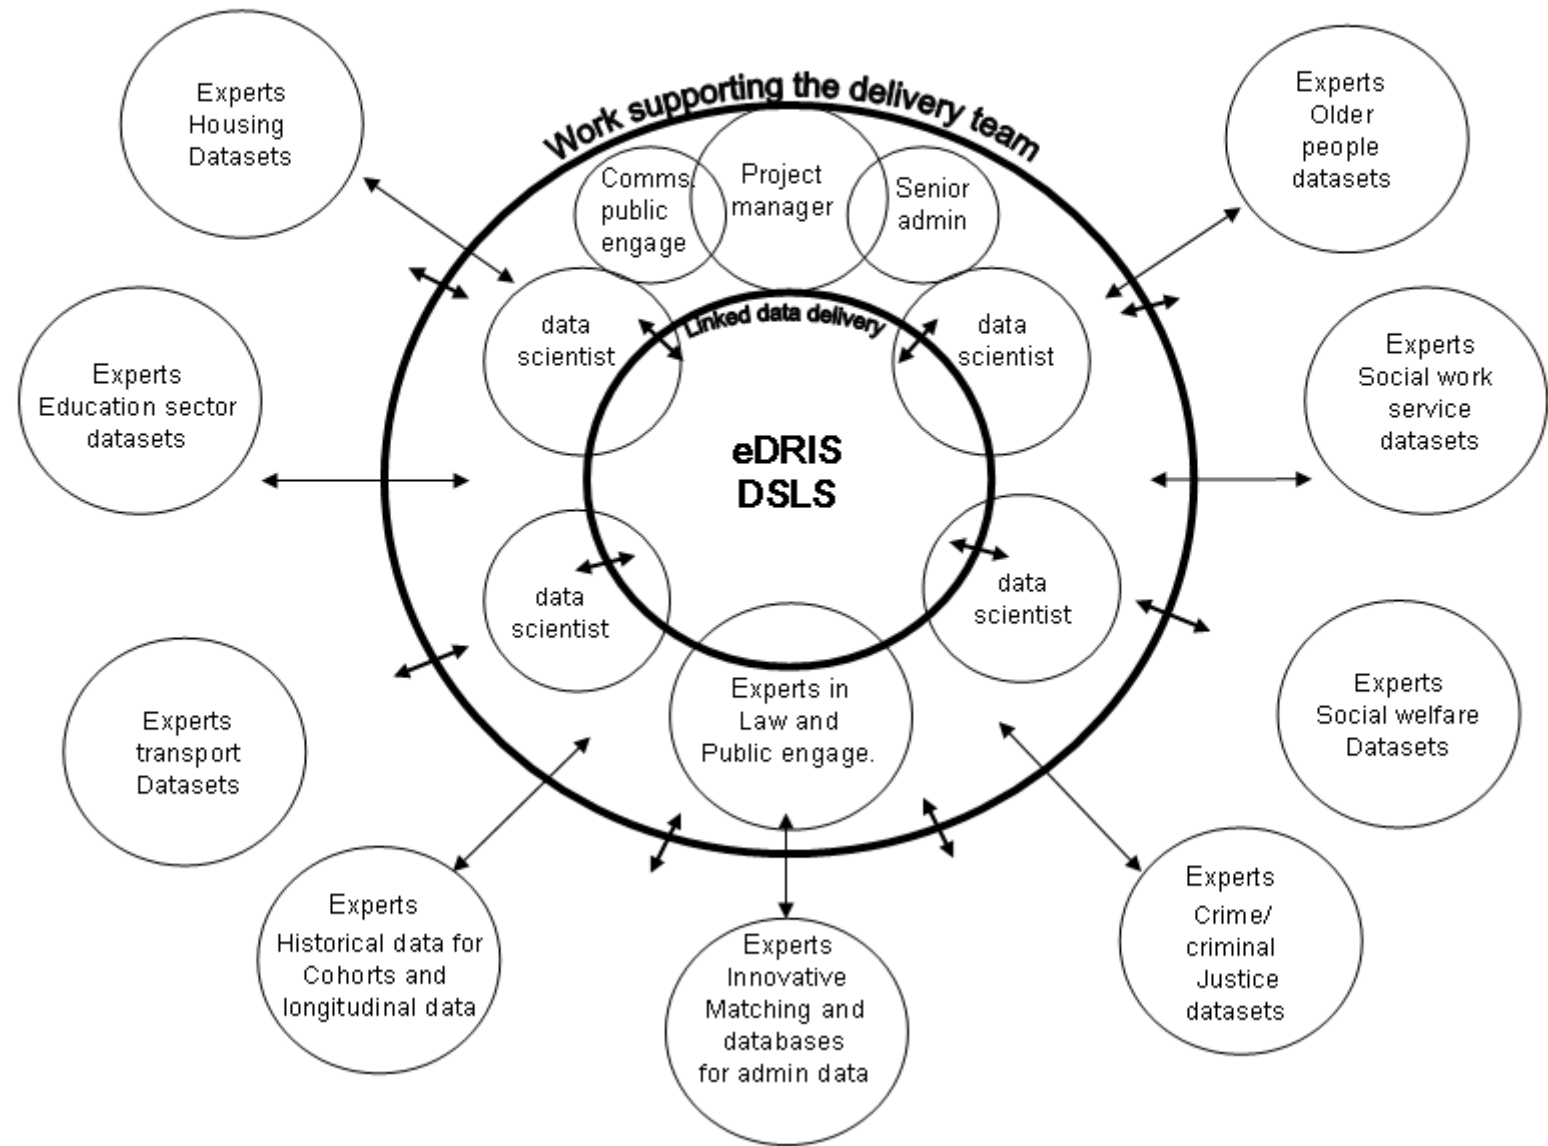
Experts Housing Datasets

Work supporting the delivery team

Experts Older people datasets

Comms/ public engage

Project manager

Senior admin

data scientist

Linked data delivery

data scientist

Experts Education sector datasets

eDRIS DSLS

Experts Social work service datasets

data scientist

data scientist

Experts in Law and Public engage.

Experts Social welfare Datasets

Experts transport Datasets

Experts Historical data for Cohorts and longitudinal data

Experts Innovative Matching and databases for admin data

Experts Crime/ criminal Justice datasets